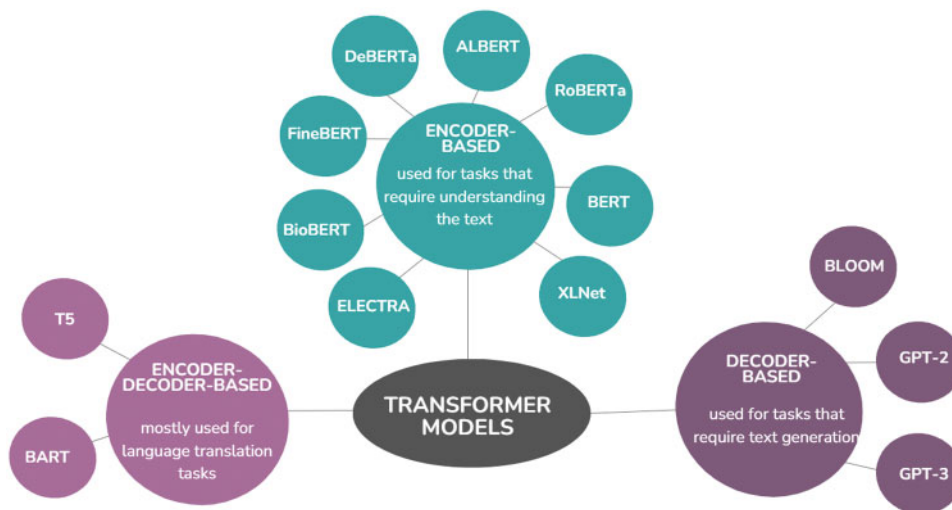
DeBERTa

ALBERT

RoBERTa

FineBERT

ENCODER-BASED

used for tasks that require understanding the text

BERT

BioBERT

ELECTRA

XLNet

BLOOM

T5

ENCODER-DECODER-BASED

mostly used for language translation tasks

BART

TRANSFORMER MODELS

DECODER-BASED

used for tasks that require text generation

GPT-2

GPT-3